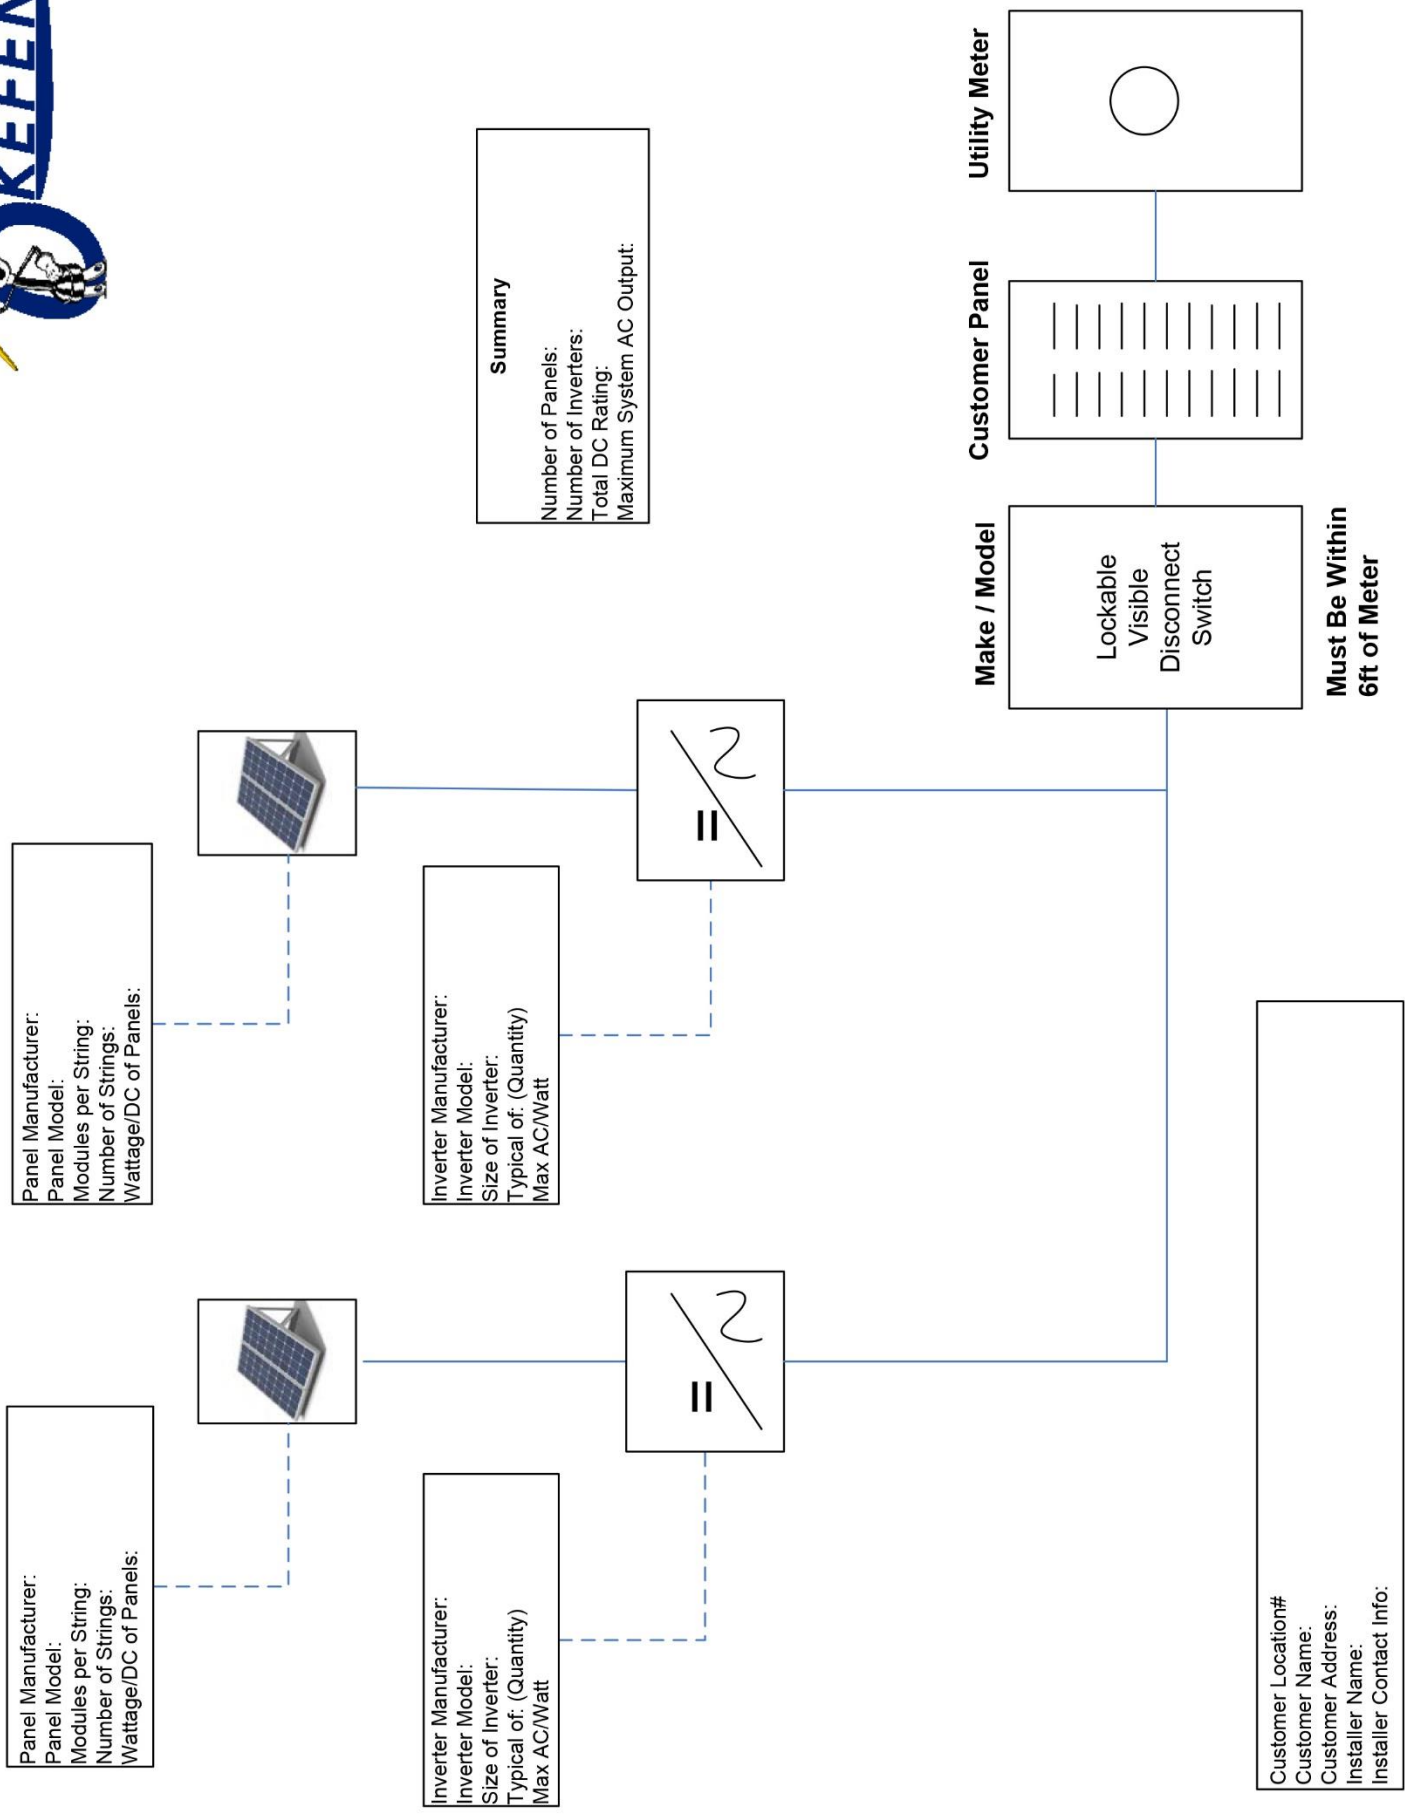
KEFEN

Summary
Number of Panels:
Number of Inverters:
Total DC Rating:
Maximum System AC Output:

Utility Meter

Customer Panel

Make / Model

Lockable Visible Disconnect Switch

Must Be Within 6ft of Meter

Panel Manufacturer:
Panel Model:
Modules per String:
Number of Strings:
Wattage/DC of Panels:

Inverter Manufacturer:
Inverter Model:
Size of Inverter:
Typical of: (Quantity)
Max AC/Watt

Panel Manufacturer:
Panel Model:
Modules per String:
Number of Strings:
Wattage/DC of Panels:

Inverter Manufacturer:
Inverter Model:
Size of Inverter:
Typical of: (Quantity)
Max AC/Watt

Customer Location#
Customer Name:
Customer Address:
Installer Name:
Installer Contact Info: